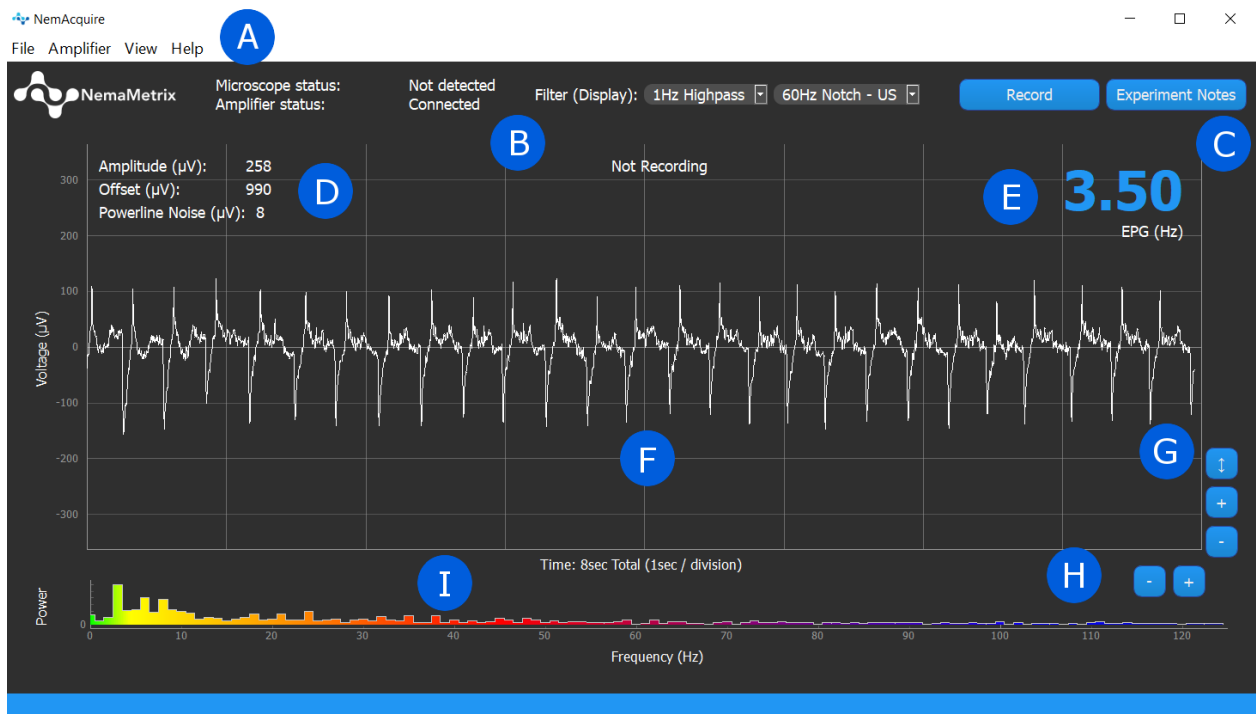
NemAcquire

File Amplifier View Help

A

NemaMetrix

Microscope status: Not detected
Amplifier status: Connected

Filter (Display): 1Hz Highpass 60Hz Notch - US

Record

Experiment Notes

B

C

Amplitude (μV): 258
Offset (μV): 990
Powerline Noise (μV): 8

D

Not Recording

E

3.50
EPG (Hz)

300
200
100
0
-100
-200
-300

Voltage (μV)

F

G

↕
+
-

Time: 8sec Total (1sec / division)

H

- +

I

Power

0

0 10 20 30 40 50 60 70 80 90 100 110 120

Frequency (Hz)